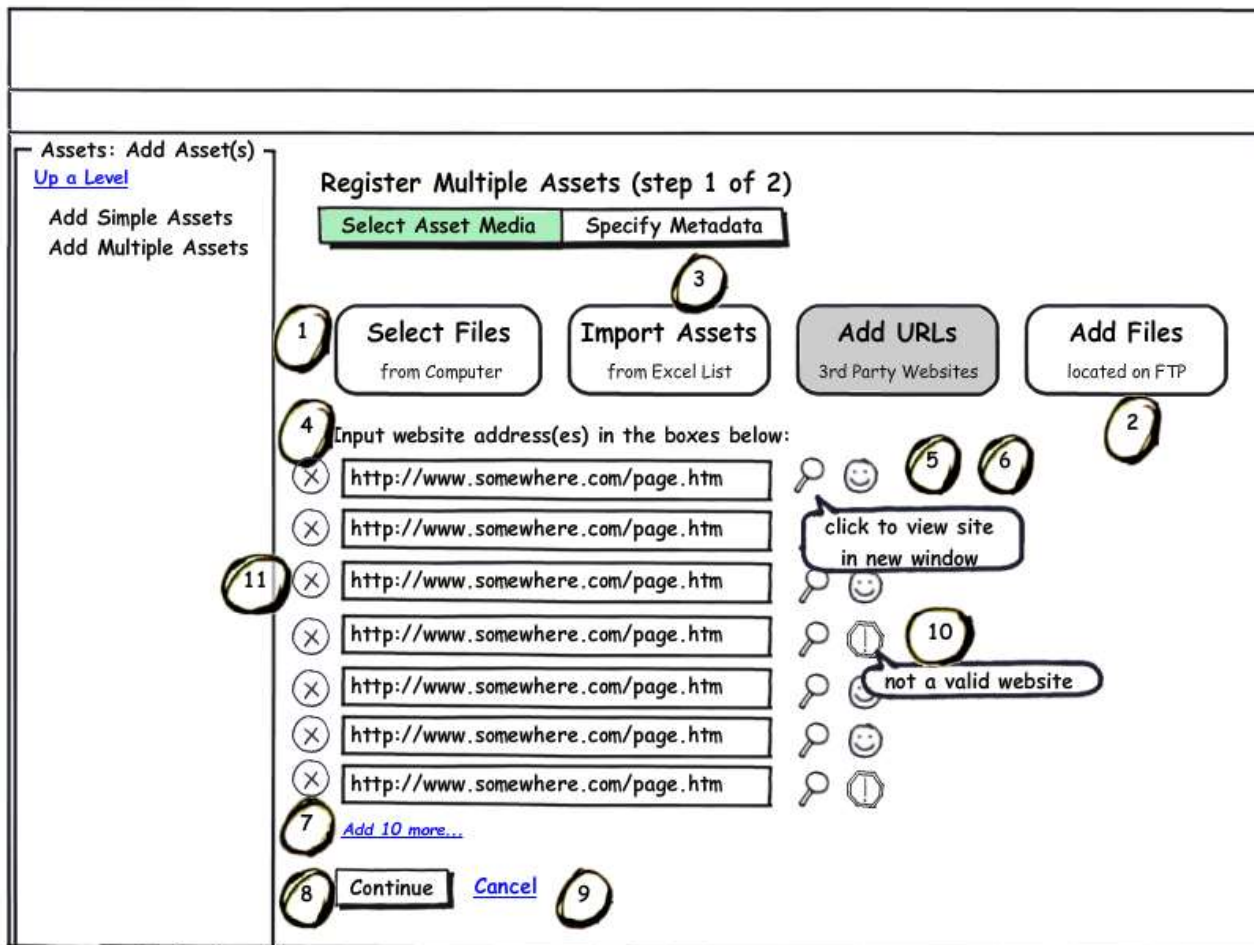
Assets: Add Asset(s)
Up a Level
Add Simple Assets
Add Multiple Assets

Register Multiple Assets (step 1 of 2)

Select Asset Media | Specify Metadata

3

1 Select Files from Computer

Import Assets from Excel List

Add URLs 3rd Party Websites

Add Files located on FTP

2

4 Input website address(es) in the boxes below:

http://www.somewhere.com/page.htm
5 6
http://www.somewhere.com/page.htm
click to view site in new window
11 http://www.somewhere.com/page.htm
http://www.somewhere.com/page.htm
10
http://www.somewhere.com/page.htm
not a valid website
http://www.somewhere.com/page.htm
http://www.somewhere.com/page.htm

7 Add 10 more...

8 Continue Cancel 9